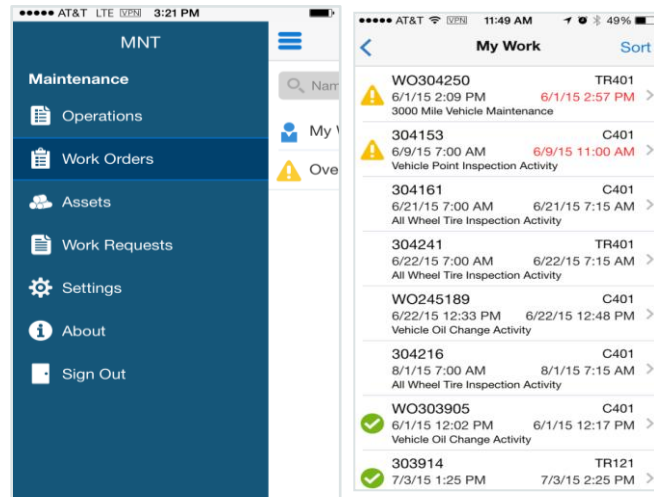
●●●●● AT&T LTE VPN 3:21 PM

MNT

Maintenance

Operations

Work Orders

Assets

Work Requests

Settings

About

Sign Out

Nam

My

Ove

●●●●● AT&T VPN 11:49 AM 49%

<

My Work

Sort

WO304250 TR401
6/1/15 2:09 PM 6/1/15 2:57 PM
3000 Mile Vehicle Maintenance

304153 C401
6/9/15 7:00 AM 6/9/15 11:00 AM
Vehicle Point Inspection Activity

304161 C401
6/21/15 7:00 AM 6/21/15 7:15 AM
All Wheel Tire Inspection Activity

304241 TR401
6/22/15 7:00 AM 6/22/15 7:15 AM
All Wheel Tire Inspection Activity

WO245189 C401
6/22/15 12:33 PM 6/22/15 12:48 PM
Vehicle Oil Change Activity

304216 C401
8/1/15 7:00 AM 8/1/15 7:15 AM
All Wheel Tire Inspection Activity

WO303905 C401
6/1/15 12:02 PM 6/1/15 12:17 PM
Vehicle Oil Change Activity

303914 TR121
7/3/15 1:25 PM 7/3/15 2:25 PM